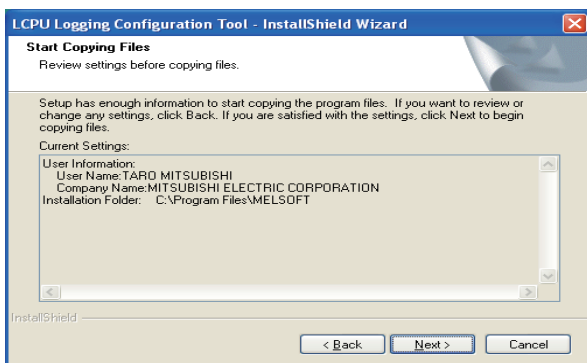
LCPU Logging Configuration Tool - InstallShield Wizard

Start Copying Files
Review settings before copying files.

Setup has enough information to start copying the program files. If you want to review or change any settings, click Back. If you are satisfied with the settings, click Next to begin copying files.

Current Settings:

User Information:
User Name:TARO MITSUBISHI
Company Name:MITSUBISHI ELECTRIC CORPORATION
Installation Folder: C:\Program Files\MELSOFT

InstallShield

< Back
Next >
Cancel